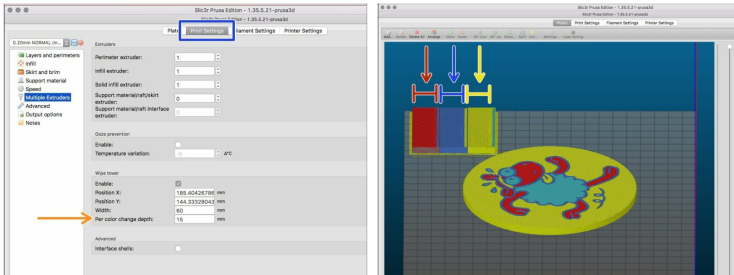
Slic3r Prusa Edition - 1.35.5.21-prusa3d

Slic3r Prusa Edition - 1.35.5.21-prusa3d

Plater | Print Settings | Filament Settings | Printer Settings

0.20mm NORMAL (m...

Layers and perimeters
Infill
Skirt and brim
Support material
Speed
Multiple Extruders
Advanced
Output options
Notes

Extruders
Perimeter extruder: 1
Infill extruder: 1
Solid infill extruder: 1
Support material/raft/skirt extruder: 0
Support material/raft interface extruder: 0

Ooze prevention
Enable:
Temperature variation: -5 ∆°C

Wipe tower
Enable:
Position X: 185.40426786 mm
Position Y: 144.33328043 mm
Width: 60 mm
Per color change depth: 15 mm

Advanced
Interface shells:

Slic3r Prusa Edition - 1.35.5.21-prusa3d

Slic3r Prusa Edition - 1.35.5.21-prusa3d

Plater | Print Settings | Filament Settings | Printer Settings